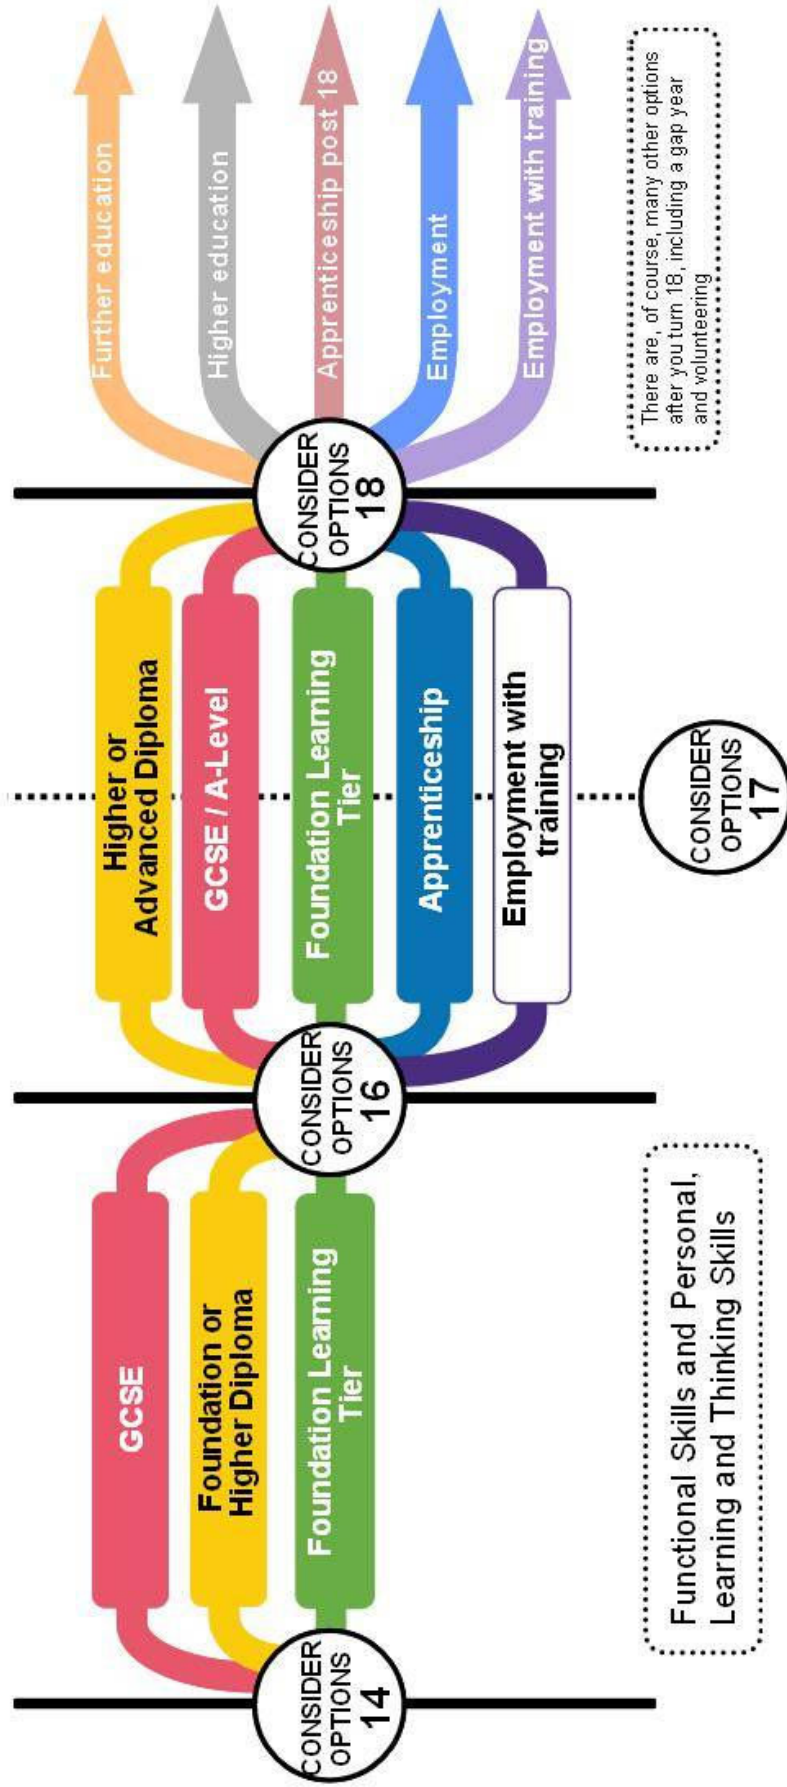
CONSIDER OPTIONS 14

GCSE

Foundation or Higher Diploma

Foundation Learning Tier

Functional Skills and Personal, Learning and Thinking Skills

CONSIDER OPTIONS 16

Higher or Advanced Diploma

GCSE / A-Level

Foundation Learning Tier

Apprenticeship

Employment with training

CONSIDER OPTIONS 17

CONSIDER OPTIONS 18

Further education

Higher education

Apprenticeship post 18

Employment

Employment with training

There are, of course, many other options after you turn 18, including a gap year and volunteering